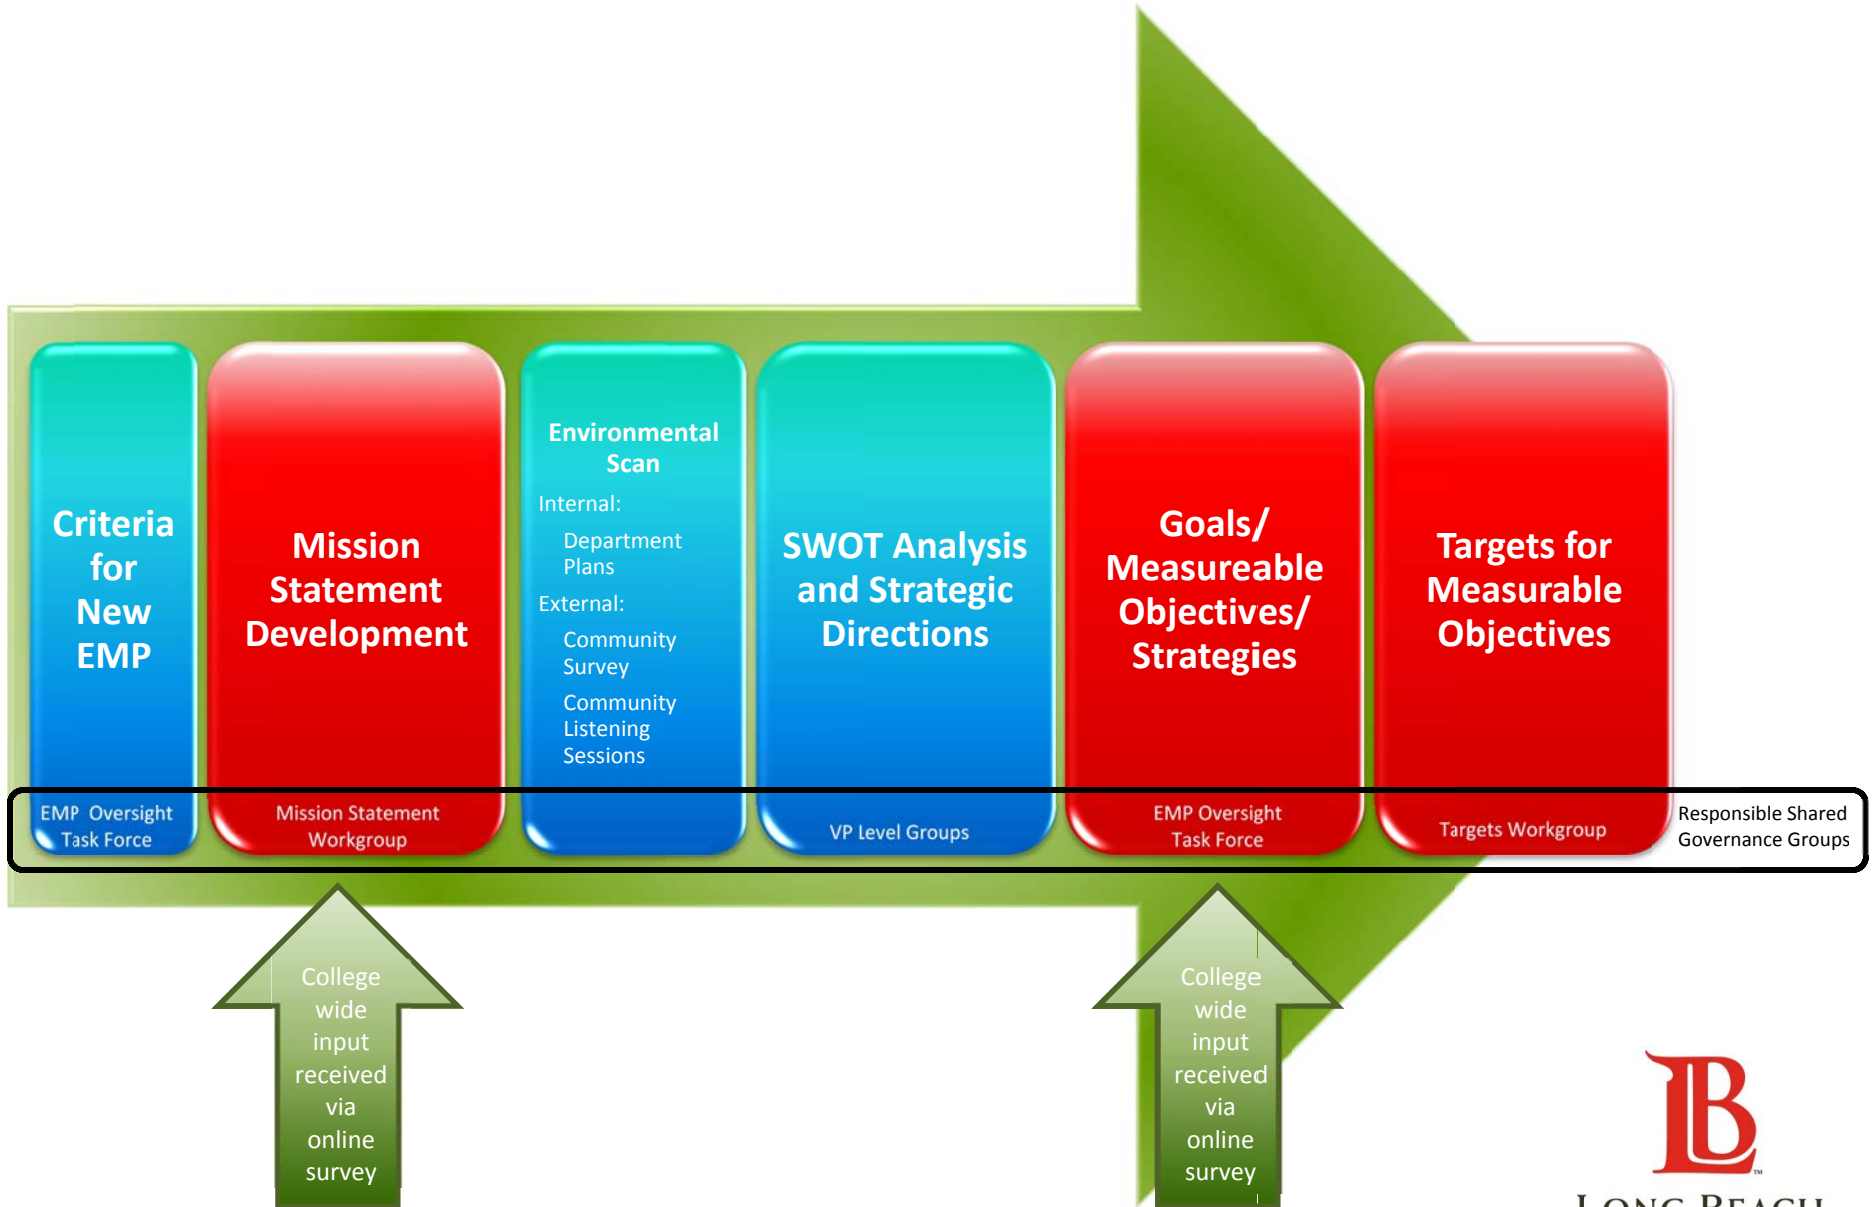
Criteria for New EMP

EMP Oversight Task Force

Mission Statement Development

Mission Statement Workgroup

Environmental Scan

Internal:

Department Plans

External:

Community Survey

Community Listening Sessions

SWOT Analysis and Strategic Directions

VP Level Groups

Goals/ Measureable Objectives/ Strategies

EMP Oversight Task Force

Targets for Measurable Objectives

Targets Workgroup

Responsible Shared Governance Groups

College wide input received via online survey

College wide input received via online survey

LB

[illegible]